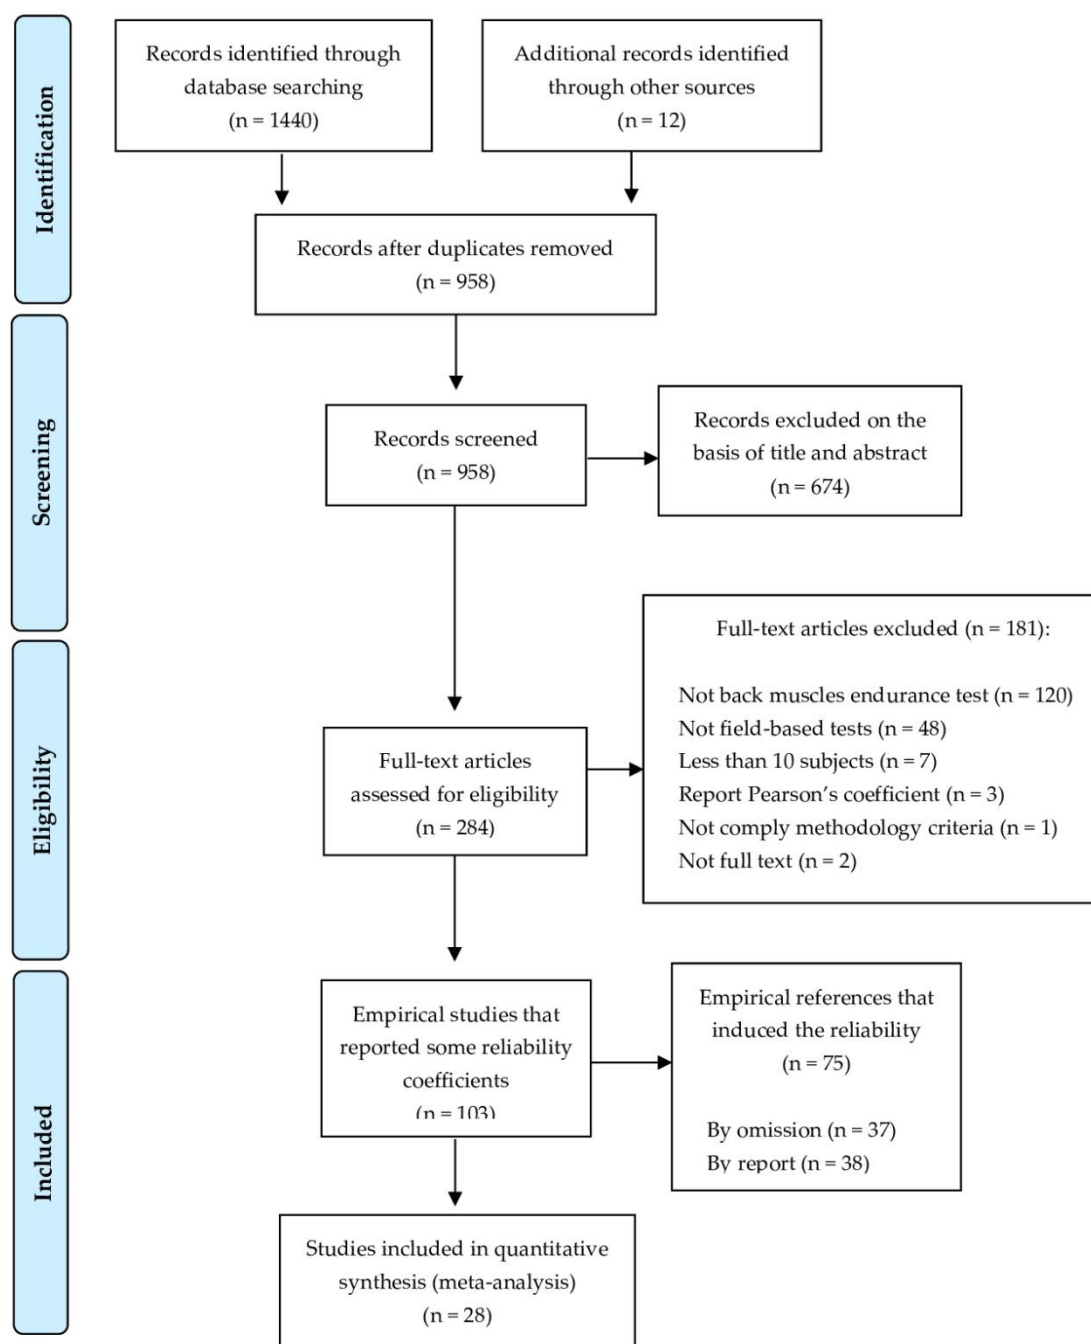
Identification

Records identified through database searching (n = 1440)

Additional records identified through other sources (n = 12)

Records after duplicates removed (n = 958)

Screening

Records screened (n = 958)

Records excluded on the basis of title and abstract (n = 674)

Eligibility

Full-text articles assessed for eligibility (n = 284)

Full-text articles excluded (n = 181):

Not back muscles endurance test (n = 120)
Not field-based tests (n = 48)
Less than 10 subjects (n = 7)
Report Pearson's coefficient (n = 3)
Not comply methodology criteria (n = 1)
Not full text (n = 2)

Included

Empirical studies that reported some reliability coefficients (n = 103)

Empirical references that induced the reliability (n = 75)

By omission (n = 37)
By report (n = 38)

Studies included in quantitative synthesis (meta-analysis) (n = 28)